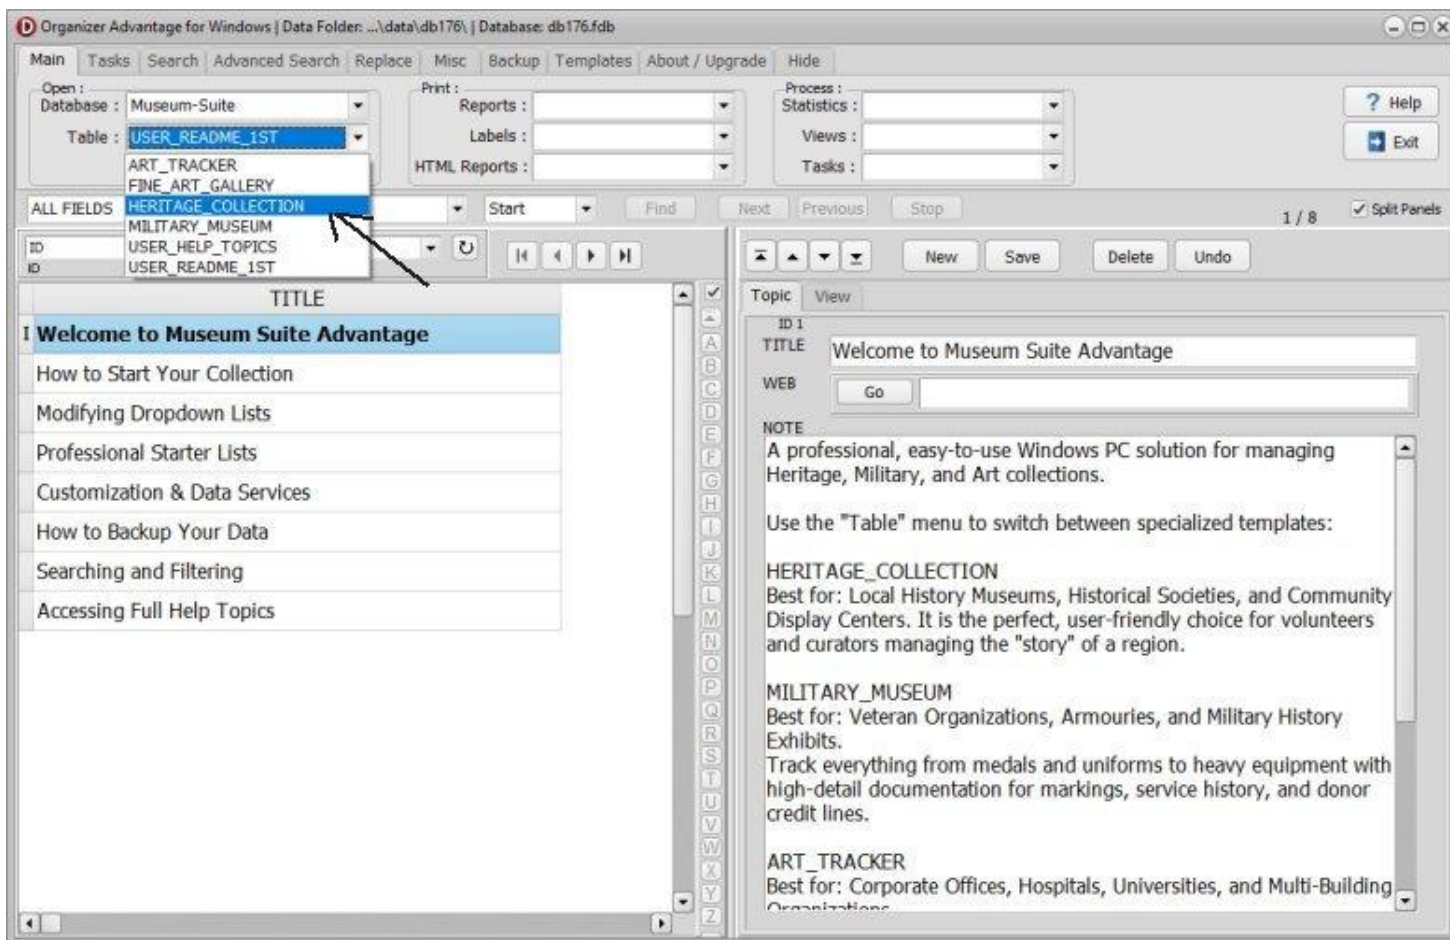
Organizer Advantage for Windows | Data Folder: ...\data\db176\ | Database: db176.fdb

Main | Tasks | Search | Advanced Search | Replace | Misc | Backup | Templates | About / Upgrade | Hide

Open :
Database : Museum-Suite
Table : USER_README_1ST
ART_TRACKER
FINE_ART_GALLERY
HERITAGE_COLLECTION
MILITARY_MUSEUM
USER_HELP_TOPICS
USER_README_1ST

Print :
Reports :
Labels :
HTML Reports :

Process :
Statistics :
Views :
Tasks :

? Help
Exit

ALL FIELDS
Start
Find
Next
Previous
Stop
1 / 8
Split Panels

ID
ID

TITLE

| | TITLE |
|---|---|
| I | Welcome to Museum Suite Advantage |
| | How to Start Your Collection |
| | Modifying Dropdown Lists |
| | Professional Starter Lists |
| | Customization & Data Services |
| | How to Backup Your Data |
| | Searching and Filtering |
| | Accessing Full Help Topics |

A B C D E F G H I J K L M N O P Q R S T U V W X Y Z

New | Save | Delete | Undo

Topic | View

ID 1
TITLE Welcome to Museum Suite Advantage
WEB Go
NOTE
A professional, easy-to-use Windows PC solution for managing Heritage, Military, and Art collections.

Use the "Table" menu to switch between specialized templates:

HERITAGE_COLLECTION
Best for: Local History Museums, Historical Societies, and Community Display Centers. It is the perfect, user-friendly choice for volunteers and curators managing the "story" of a region.

MILITARY_MUSEUM
Best for: Veteran Organizations, Armouries, and Military History Exhibits.
Track everything from medals and uniforms to heavy equipment with high-detail documentation for markings, service history, and donor credit lines.

ART_TRACKER
Best for: Corporate Offices, Hospitals, Universities, and Multi-Building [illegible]